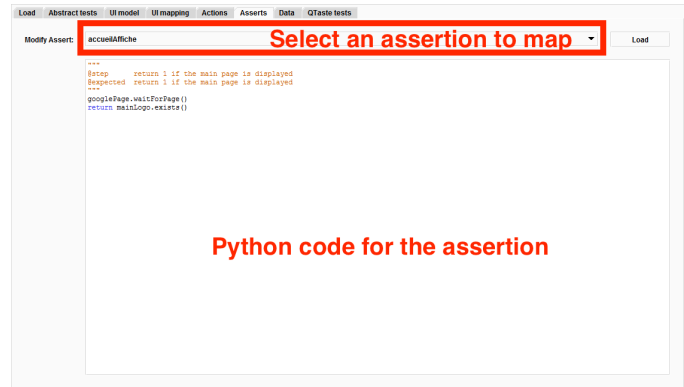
Load | Abstract tests | UI model | UI mapping | Actions | Asserts | Data | QTaste tests

Modify Assert: accueilAffiche

Select an assertion to map

Load

"""
@step return 1 if the main page is displayed
@expected return 1 if the main page is displayed
"""
googlePage.waitForPage()
return mainLogo.exists()

Python code for the assertion